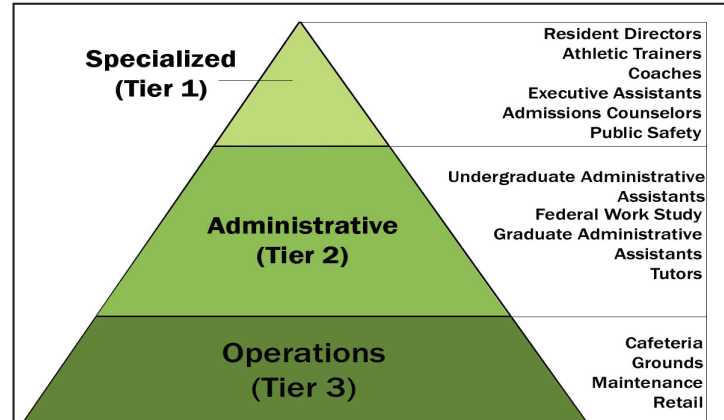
Specialized
(Tier 1)

Resident Directors
Athletic Trainers
Coaches
Executive Assistants
Admissions Counselors
Public Safety

Administrative
(Tier 2)

Undergraduate Administrative Assistants
Federal Work Study
Graduate Administrative Assistants
Tutors

Operations
(Tier 3)

Cafeteria
Grounds
Maintenance
Retail